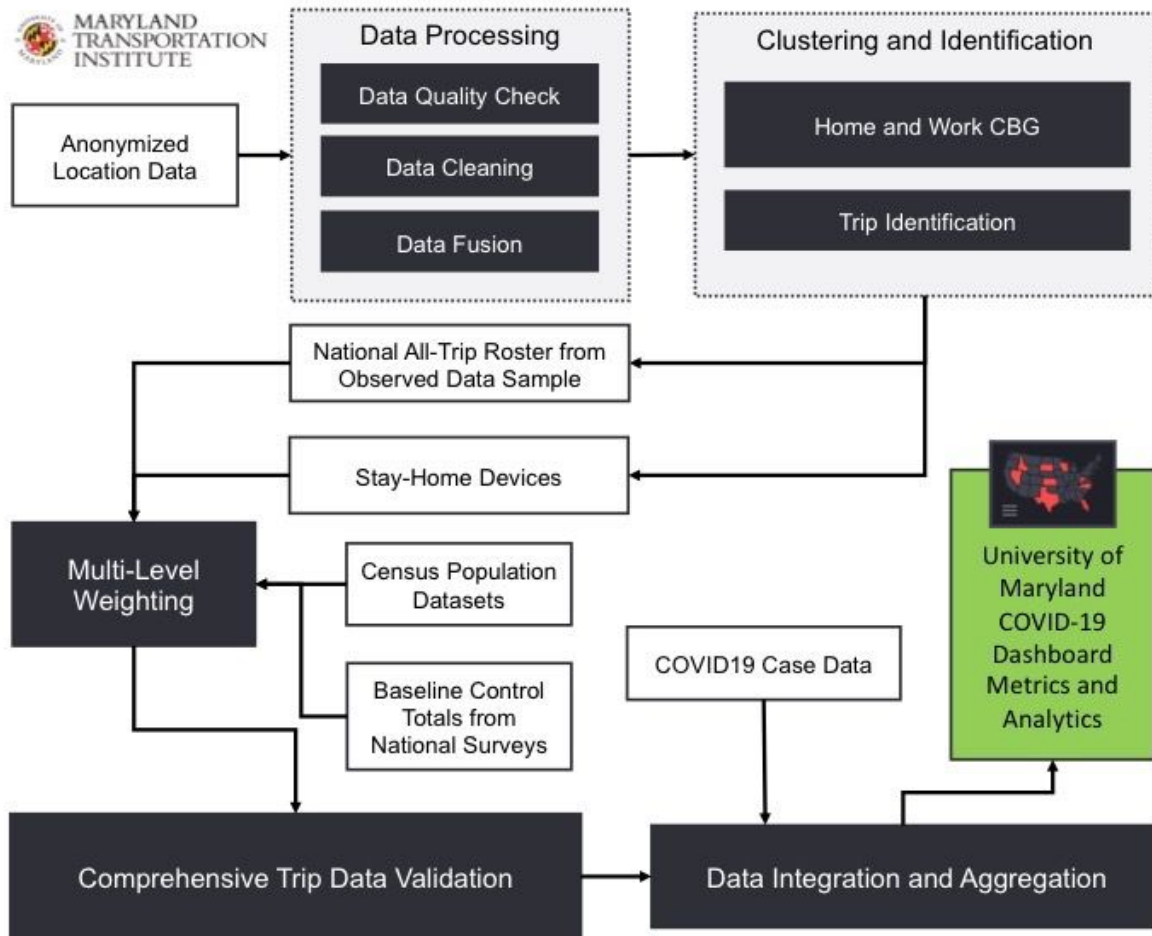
MARYLAND TRANSPORTATION INSTITUTE

Anonymized Location Data

Data Processing

Data Quality Check

Data Cleaning

Data Fusion

Clustering and Identification

Home and Work CBG

Trip Identification

National All-Trip Roster from Observed Data Sample

Stay-Home Devices

Multi-Level Weighting

Census Population Datasets

Baseline Control Totals from National Surveys

COVID19 Case Data

University of Maryland COVID-19 Dashboard Metrics and Analytics

Comprehensive Trip Data Validation

Data Integration and Aggregation